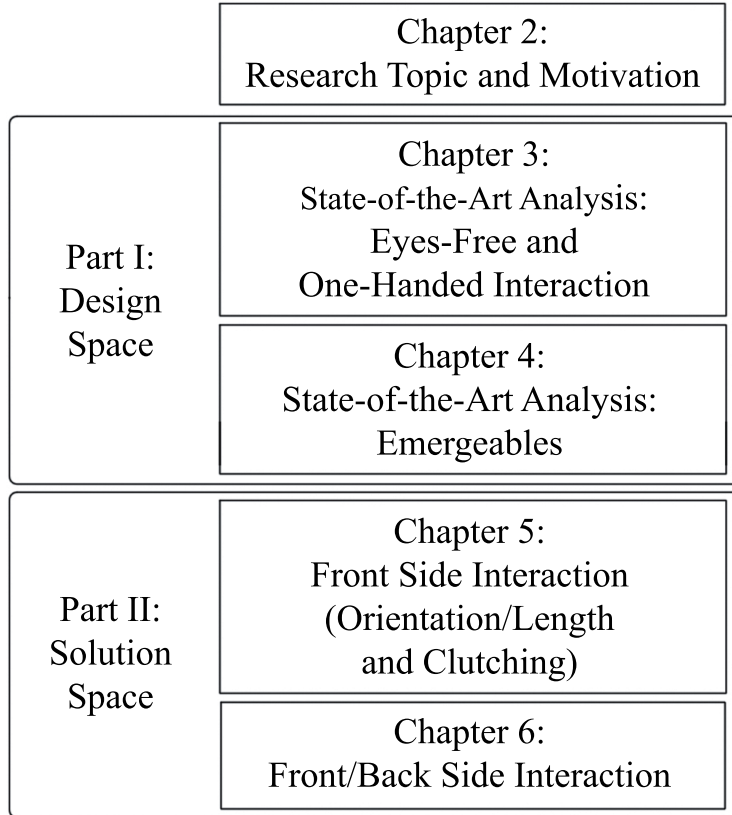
Chapter 2:
Research Topic and Motivation

Part I:
Design
Space

Chapter 3:
State-of-the-Art Analysis:
Eyes-Free and
One-Handed Interaction

Chapter 4:
State-of-the-Art Analysis:
Emergeables

Part II:
Solution
Space

Chapter 5:
Front Side Interaction
(Orientation/Length
and Clutching)

Chapter 6:
Front/Back Side Interaction